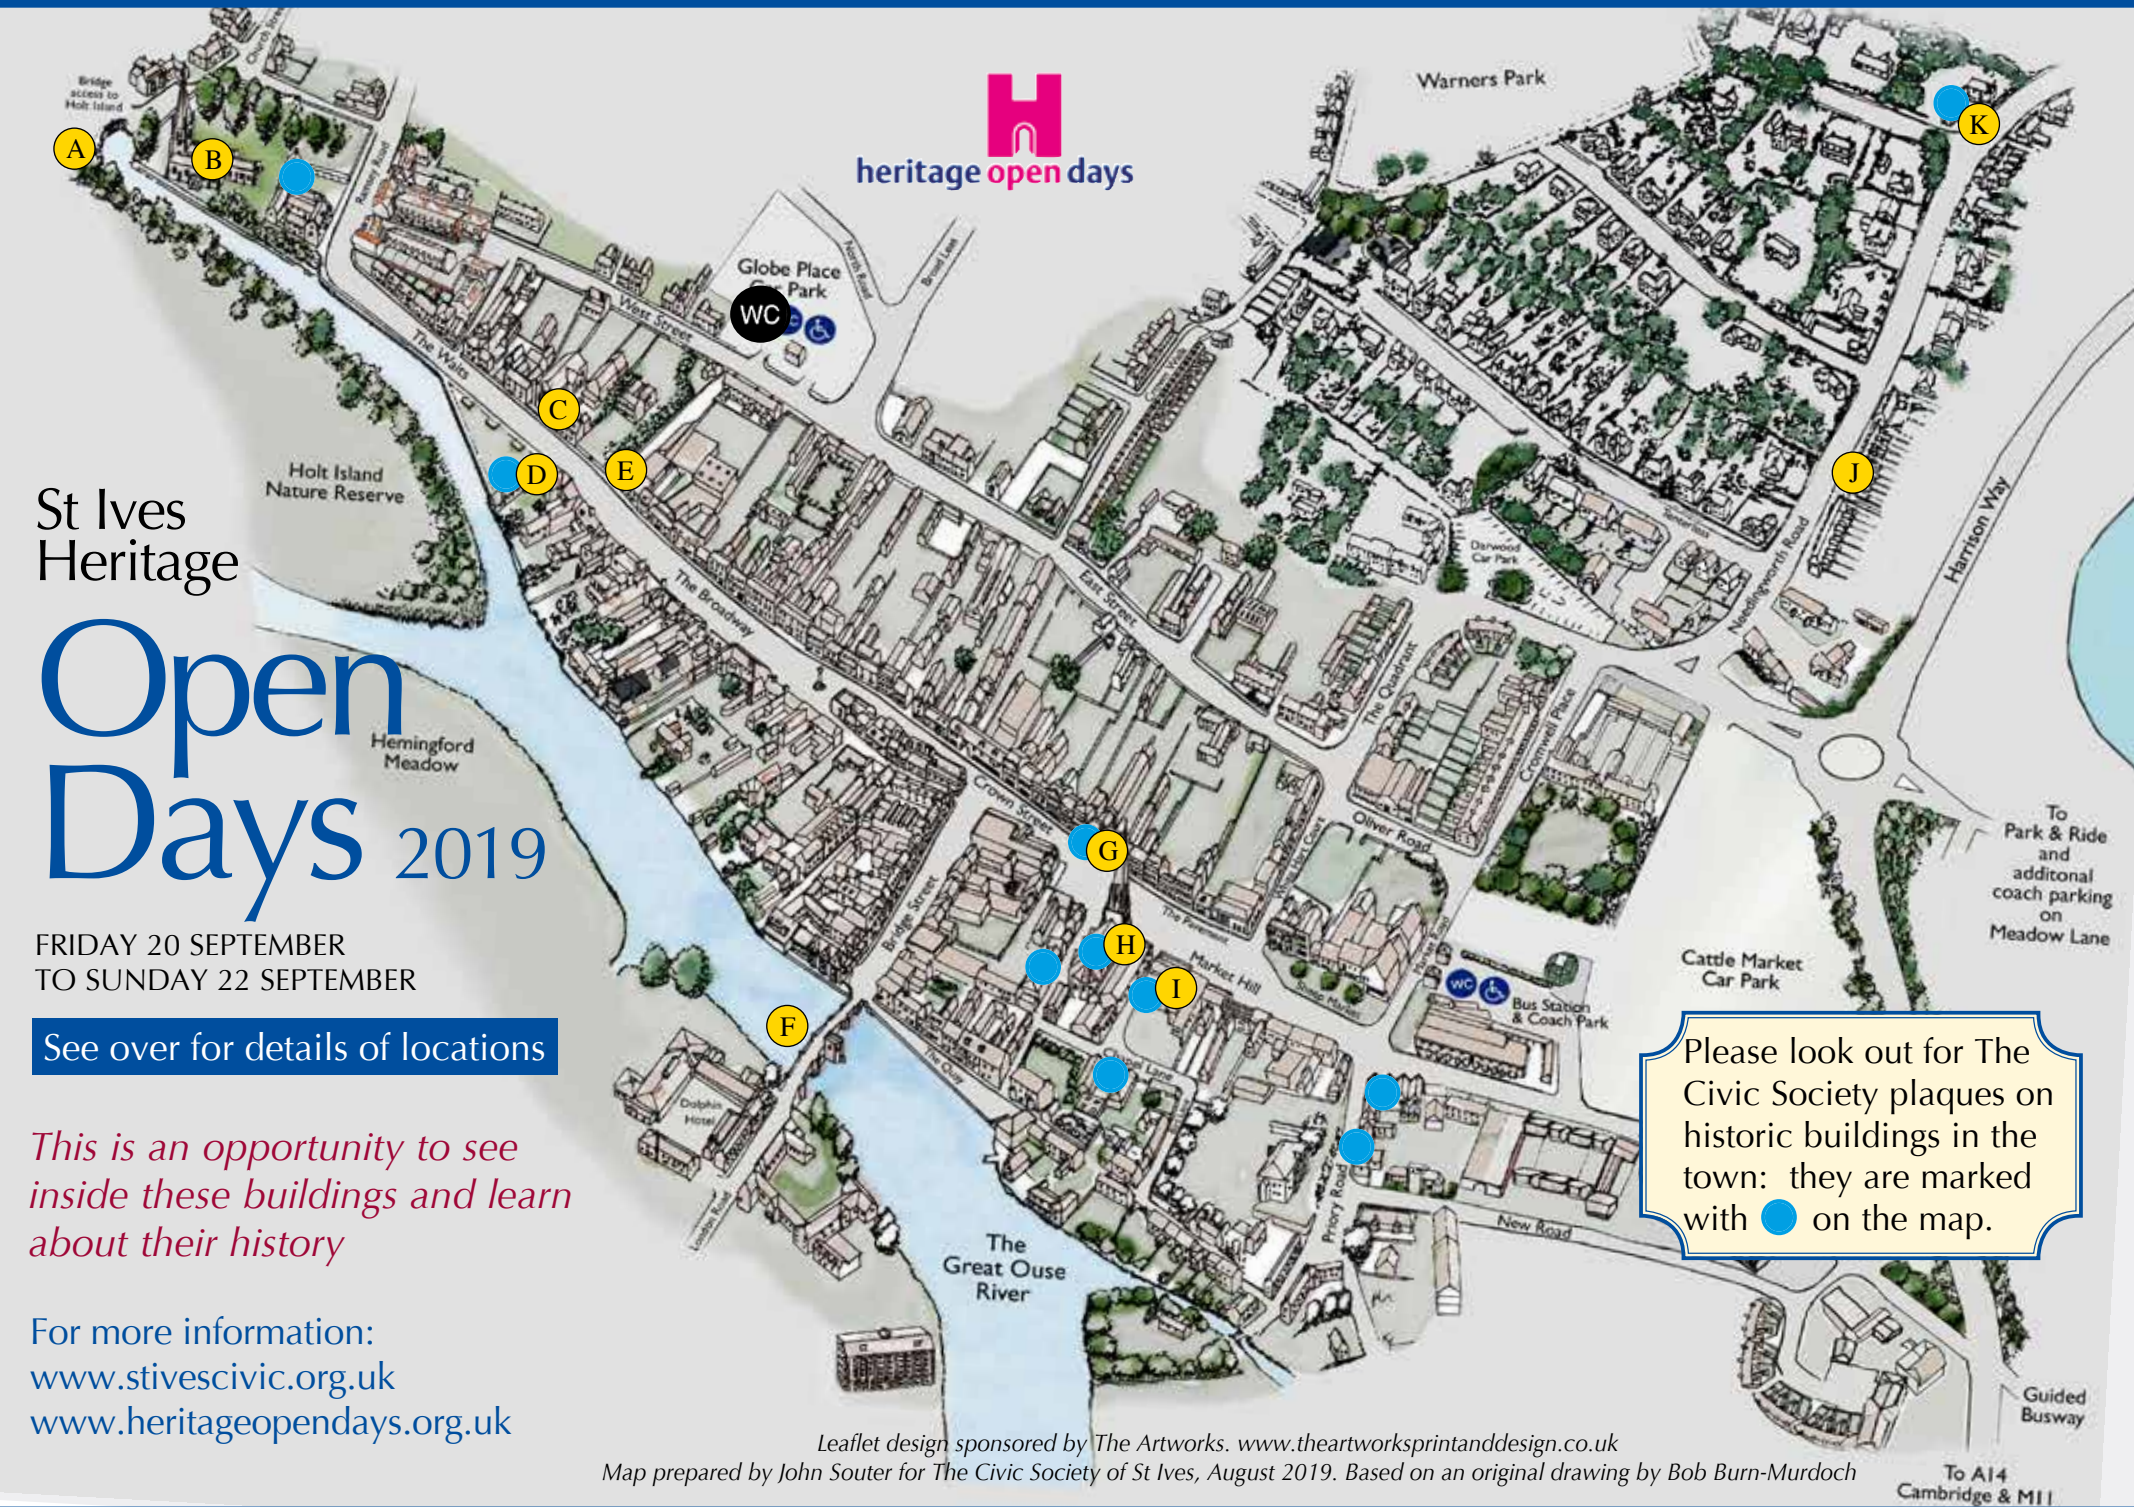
heritage open days

St Ives Heritage

Open Days 2019

FRIDAY 20 SEPTEMBER TO SUNDAY 22 SEPTEMBER

See over for details of locations

This is an opportunity to see inside these buildings and learn about their history

For more information:
www.stivescivic.org.uk
www.heritageopendays.org.uk

Bridge access to Holt Island

A B C D E F G H I J K

Church Street

Ramsey Road

Globe Place Car Park

WC

North Road

Broad Leas

Warners Park

West Street

The Waits

Holt Island Nature Reserve

The Broadway

East Street

Hemingford Meadow

Crown Street

Bridge Street

The Quadrant

Cromwell Place

Oliver Road

Needingworth Road

Harrison Way

Darwood Car Park

The Pavement

Market Hill

Sheep Market

Merryland

WC

Bus Station & Coach Park

Cattle Market Car Park

To Park & Ride and additonal coach parking on Meadow Lane

Dolphin Hotel

London Road

The Quay

Priory Road

New Road

The Great Ouse River

Guided Busway

To A14 Cambridge & M11

Please look out for The Civic Society plaques on historic buildings in the town: they are marked with on the map.

Leaflet design sponsored by The Artworks. www.theartworksprintanddesign.co.uk
Map prepared by John Souter for The Civic Society of St Ives, August 2019. Based on an original drawing by Bob Burn-Murdoch